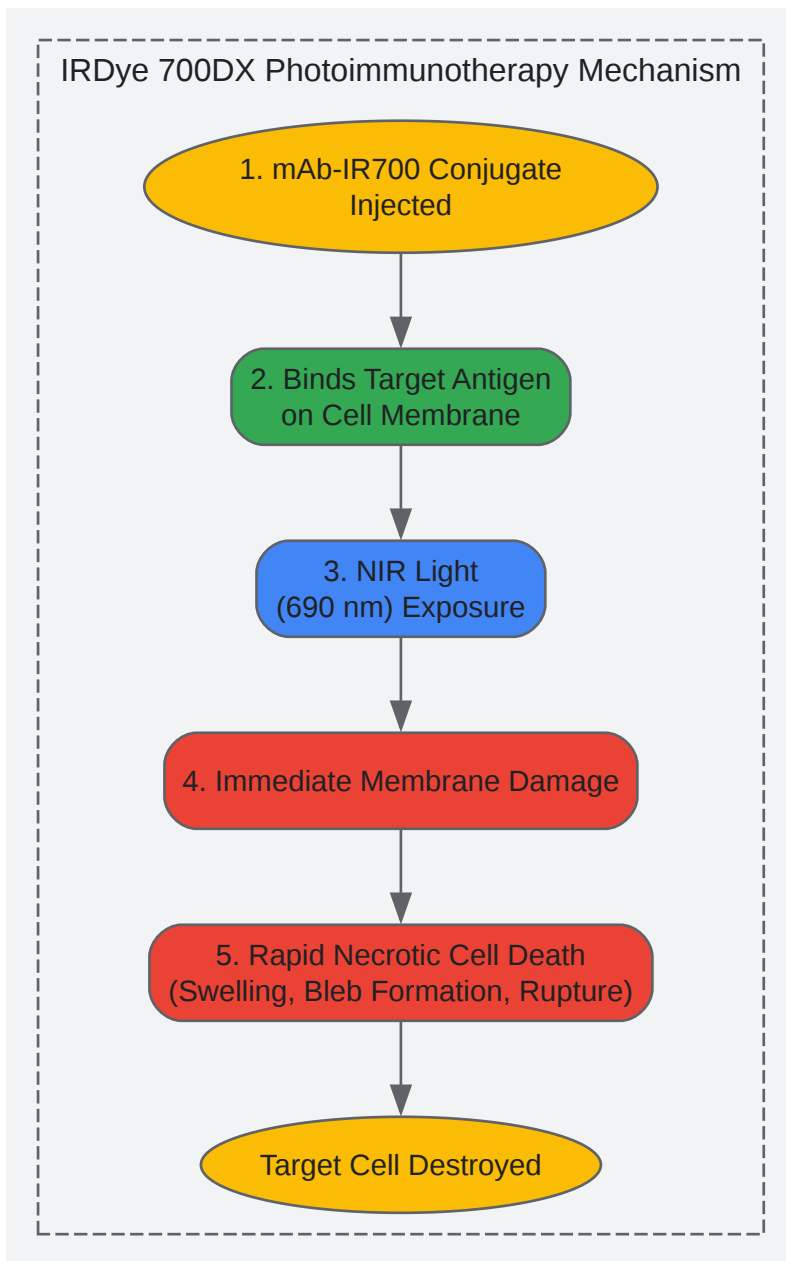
IRDye 700DX Photoimmunotherapy Mechanism

1. mAb-IR700 Conjugate Injected

2. Binds Target Antigen on Cell Membrane

3. NIR Light (690 nm) Exposure

4. Immediate Membrane Damage

5. Rapid Necrotic Cell Death (Swelling, Bleb Formation, Rupture)

Target Cell Destroyed